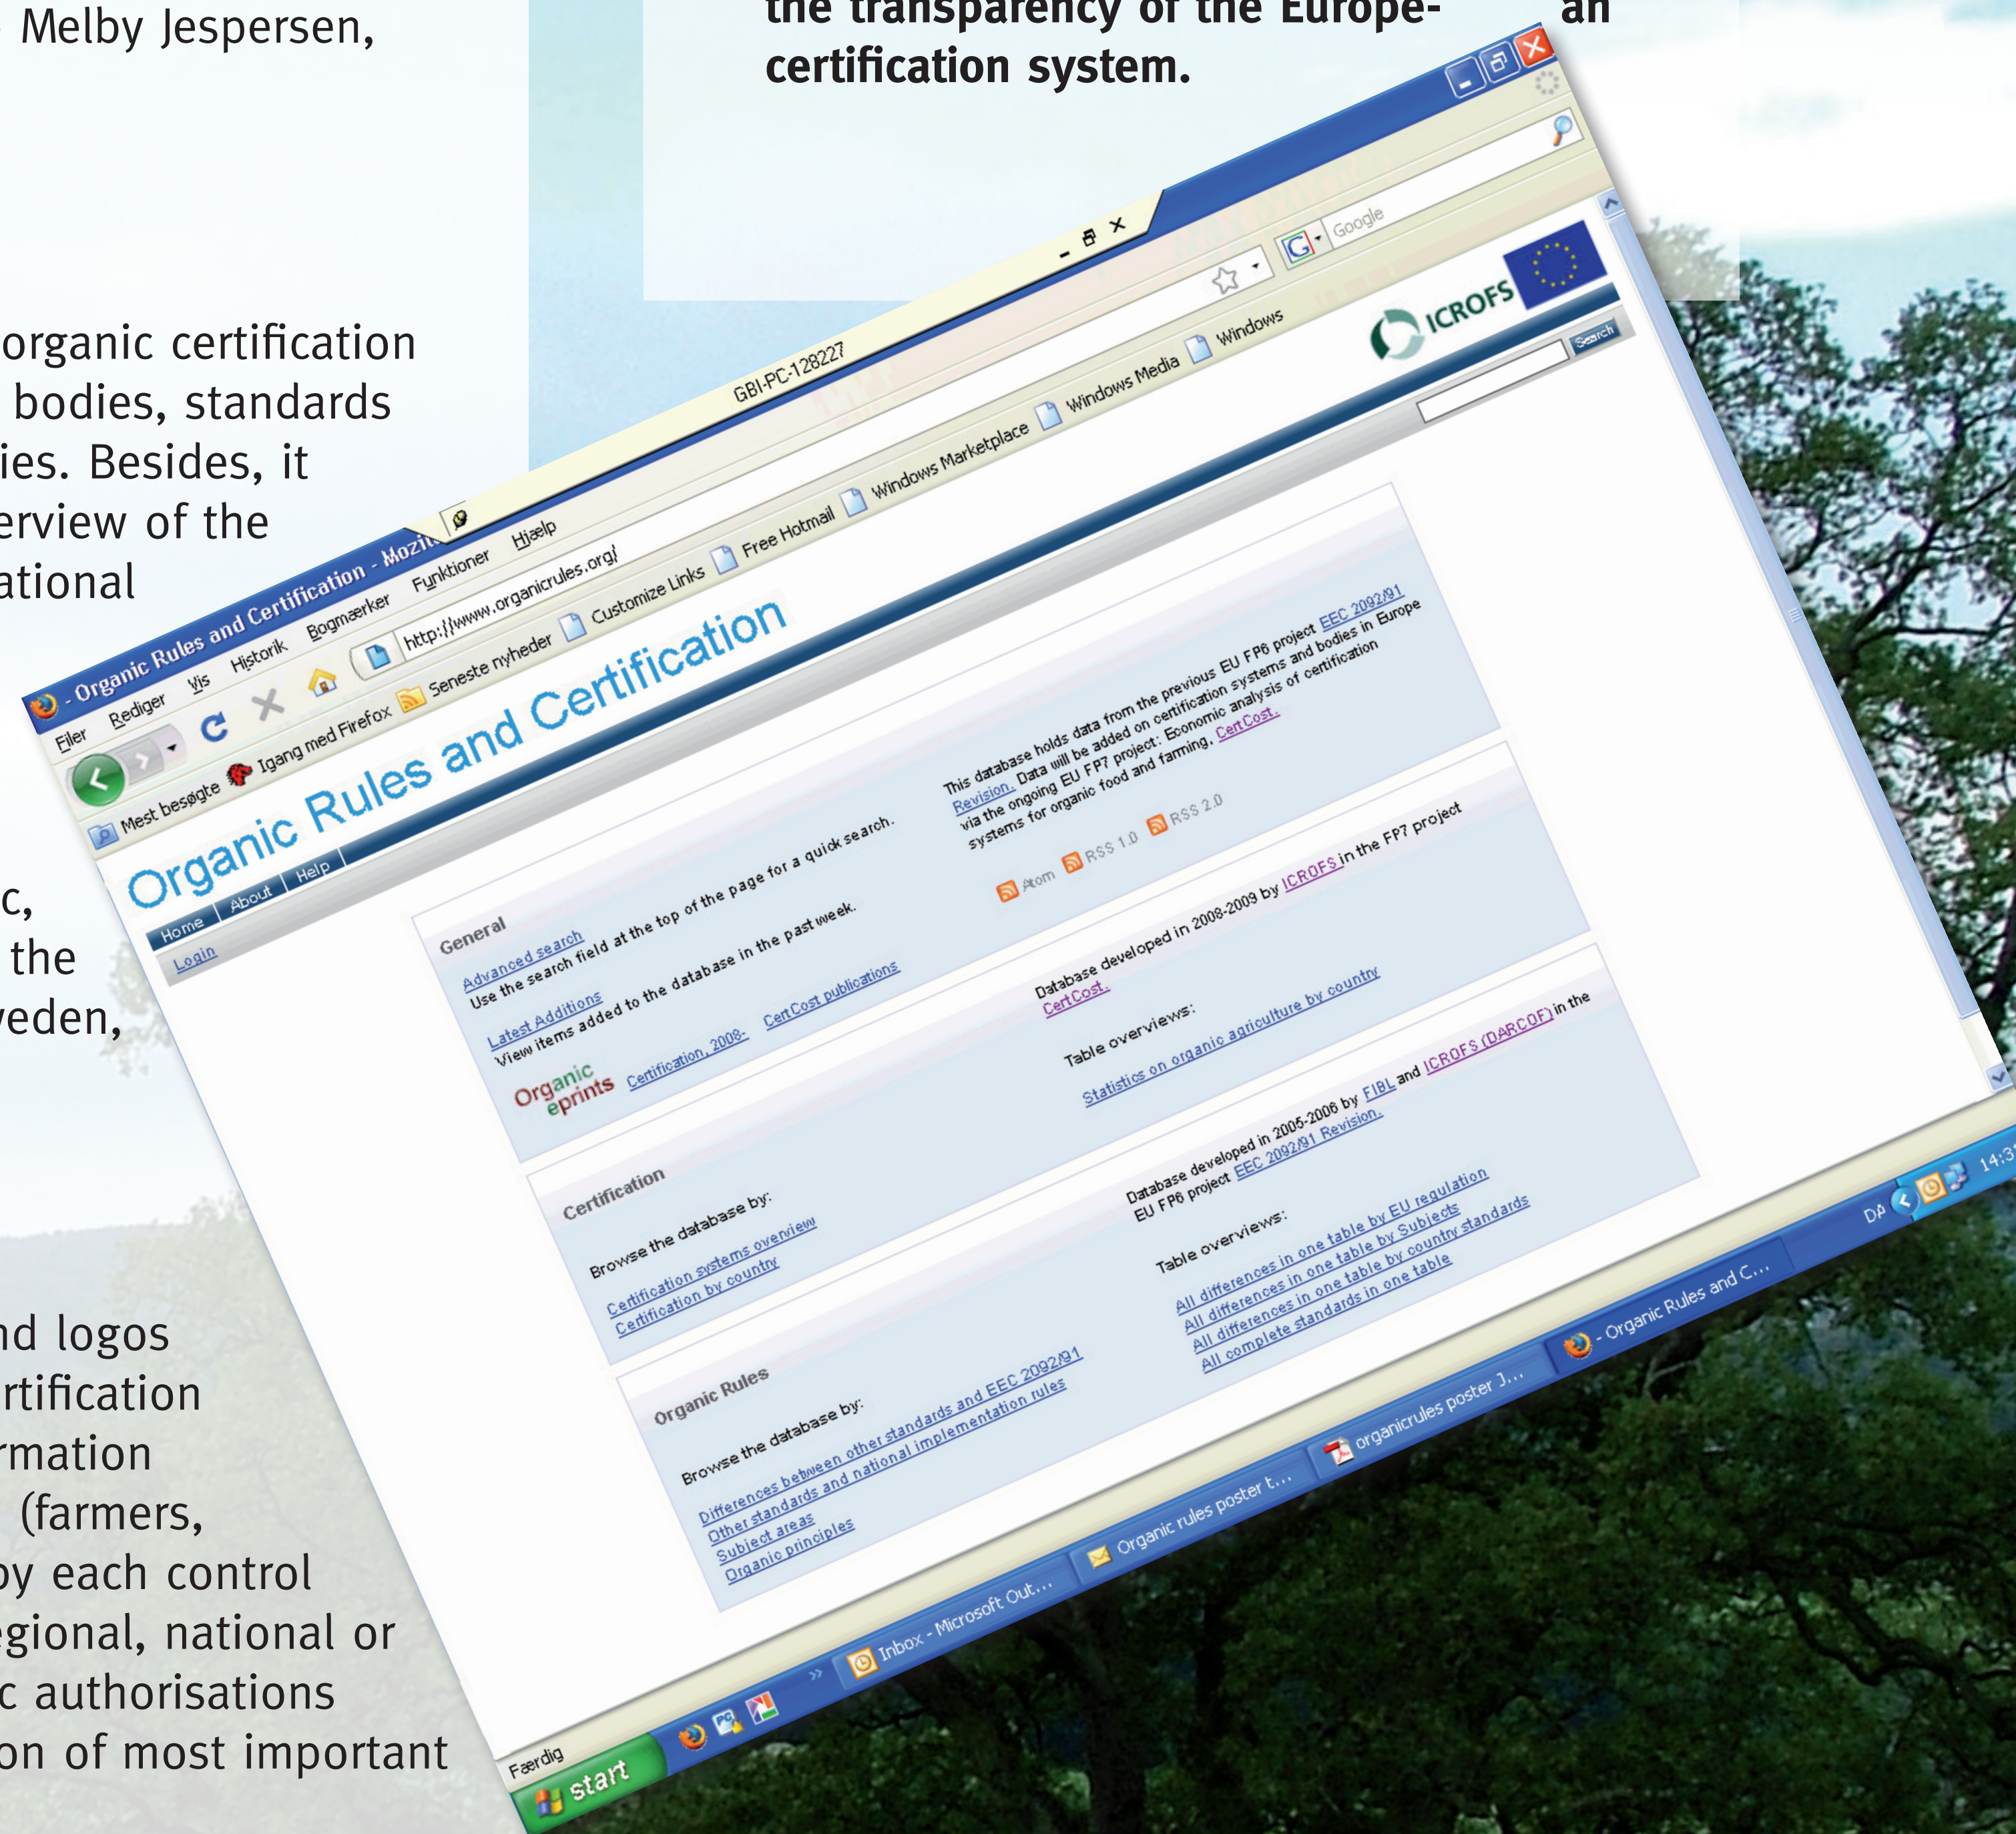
Melby Jespersen,

the transparency of the Europe- an certification system.

organic certification bodies, standards ies. Besides, it erview of the ational

c, the veden,

nd logos rtification rmation (farmers, by each control egional, national or c authorisations on of most important

- Organic Rules and Certification - Mozil

GBI-PC-128227

Filer Rediger Vis Historik Bogmærker Funktioner Hjælp

http://www.organicrules.org/

Google

Mest besøgte Igang med Firefox Seneste nyheder Customize Links Free Hotmail Windows Marketplace Windows Media Windows

Organic Rules and Certification

ICROFS

Search

Home About Help

Login

General

Advanced search
Use the search field at the top of the page for a quick search.

Latest Additions
View items added to the database in the past week.

Organic eprints Certification, 2008- CertCost publications

This database holds data from the previous EU FP6 project EEC 2092/91 Revision. Data will be added on certification systems and bodies in Europe via the ongoing EU FP7 project: Economic analysis of certification systems for organic food and farming, CertCost.

Atom RSS 1.0 RSS 2.0

Database developed in 2008-2009 by ICROFS in the FP7 project CertCost.

Table overviews:

Statistics on organic agriculture by country

Certification

Browse the database by:

Certification systems overview
Certification by country

Database developed in 2005-2006 by FIBL and ICROFS (DARCOF) in the EU FP6 project EEC 2092/91 Revision.

Table overviews:

All differences in one table by EU regulation
All differences in one table by Subjects
All differences in one table by country standards
All complete standards in one table

Organic Rules

Browse the database by:

Differences between other standards and EEC 2092/91
Other standards and national implementation rules
Subject areas
Organic principles

Færdig

start

Inbox - Microsoft Out... Organic rules poster t... organicrules poster J... - Organic Rules and C...

DA 14:3